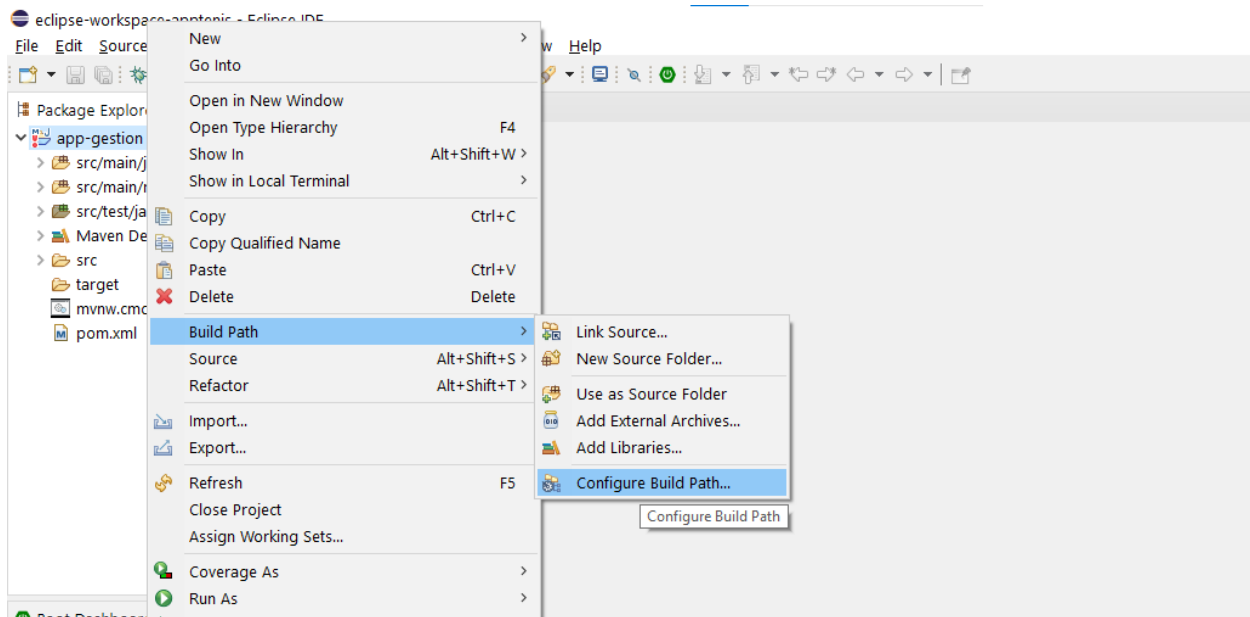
eclipse-workspace-apptonic - Eclipse IDE
File Edit Source
w Help
Package Explore
app-gestion
src/main/j
src/main/r
src/test/ja
Maven De
src
target
mvnw.cmd
pom.xml
Boot Dashboar

New
Go Into
Open in New Window
Open Type Hierarchy F4
Show In Alt+Shift+W
Show in Local Terminal
Copy Ctrl+C
Copy Qualified Name
Paste Ctrl+V
Delete Delete
Build Path
Source Alt+Shift+S
Refactor Alt+Shift+T
Import...
Export...
Refresh F5
Close Project
Assign Working Sets...
Coverage As
Run As

Link Source...
New Source Folder...
Use as Source Folder
Add External Archives...
Add Libraries...
Configure Build Path...
Configure Build Path